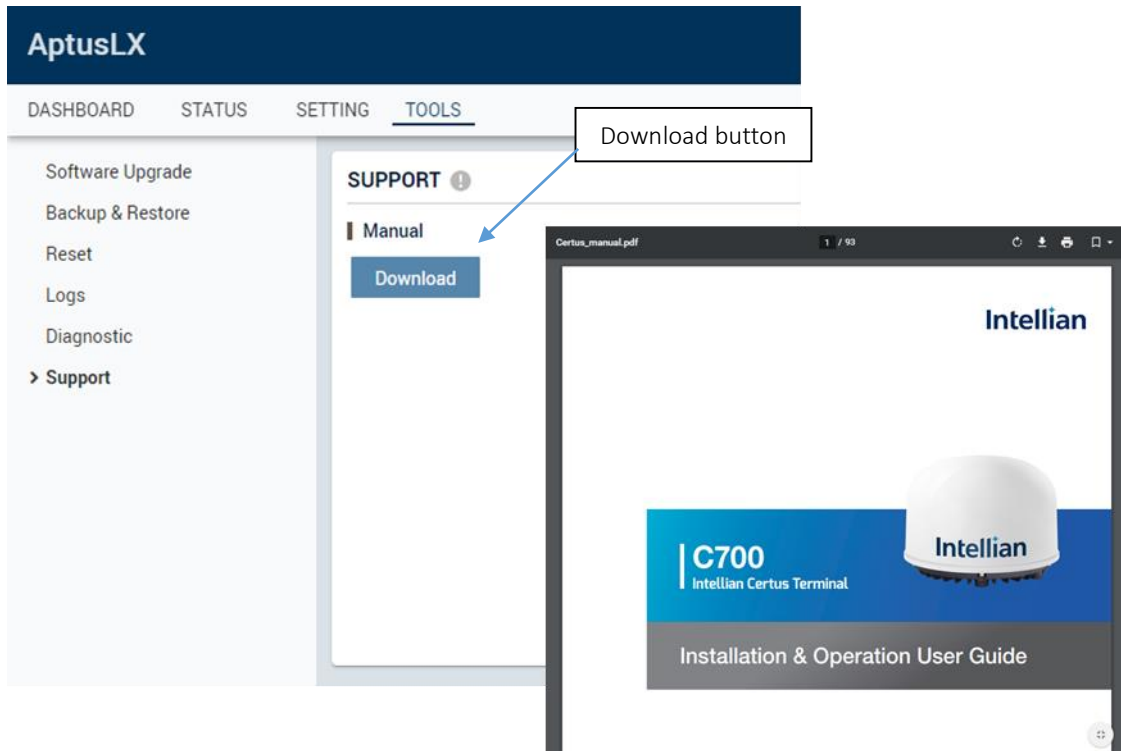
AptusLX

DASHBOARD STATUS SETTING TOOLS

Download button

Software Upgrade
Backup & Restore
Reset
Logs
Diagnostic
> Support

SUPPORT

Manual

Download

Certus_manual.pdf 1 / 93

Intellian

C700
Intellian Certus Terminal

Intellian

Installation & Operation User Guide